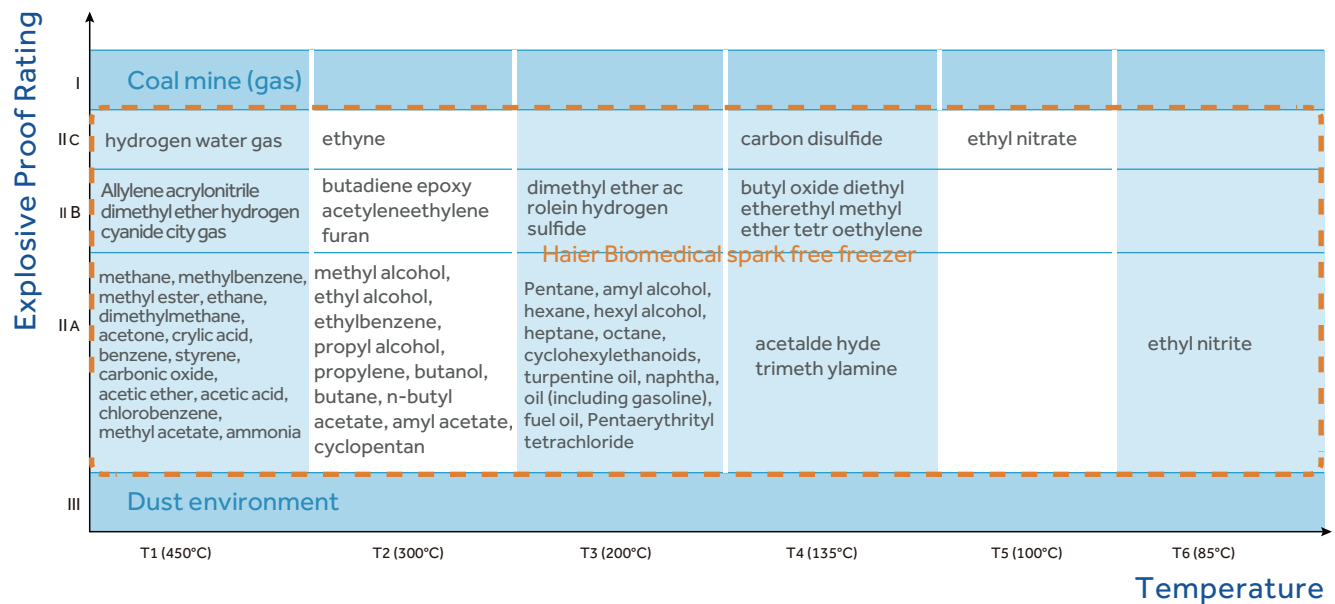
Explosive Proof Rating

I Coal mine (gas)

II C hydrogen water gas | ethyne | carbon disulfide | ethyl nitrate

II B Allylene acrylonitrile dimethyl ether hydrogen cyanide city gas | butadiene epoxy acetyleneethylene furan | dimethyl ether ac rolein hydrogen sulfide | butyl oxide diethyl etherethyl methyl ether tetr oethylene

Haier Biomedical spark free freezer

II A methane, methylbenzene, methyl ester, ethane, dimethylmethane, acetone, crylic acid, benzene, styrene, carbonic oxide, acetic ether, acetic acid, chlorobenzene, methyl acetate, ammonia | methyl alcohol, ethyl alcohol, ethylbenzene, propyl alcohol, propylene, butanol, butane, n-butyl acetate, amyl acetate, cyclopentan | Pentane, amyl alcohol, hexane, hexyl alcohol, heptane, octane, cyclohexylethanoids, turpentine oil, naphtha, oil (including gasoline), fuel oil, Pentaerythrityl tetrachloride | acetalde hyde trimeth ylamine | ethyl nitrite

III Dust environment

T1 (450°C) T2 (300°C) T3 (200°C) T4 (135°C) T5 (100°C) T6 (85°C)

Temperature